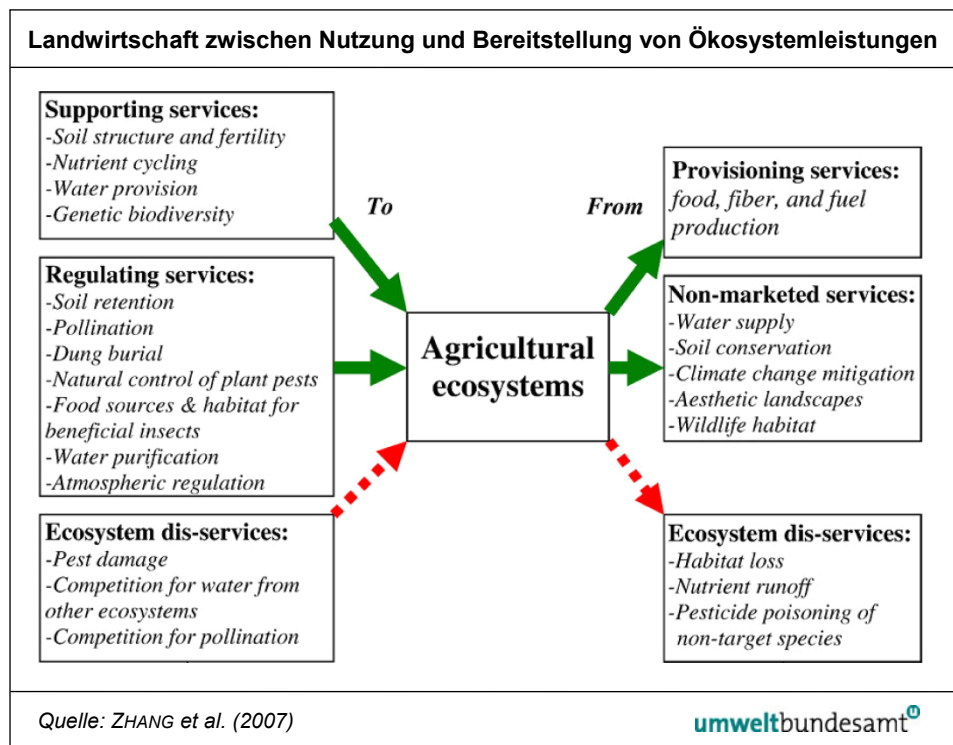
Landwirtschaft zwischen Nutzung und Bereitstellung von Ökosystemleistungen

Supporting services:
-Soil structure and fertility
-Nutrient cycling
-Water provision
-Genetic biodiversity

Regulating services:
-Soil retention
-Pollination
-Dung burial
-Natural control of plant pests
-Food sources & habitat for beneficial insects
-Water purification
-Atmospheric regulation

Ecosystem dis-services:
-Pest damage
-Competition for water from other ecosystems
-Competition for pollination

To

From

Agricultural ecosystems

Provisioning services:
food, fiber, and fuel production

Non-marketed services:
-Water supply
-Soil conservation
-Climate change mitigation
-Aesthetic landscapes
-Wildlife habitat

Ecosystem dis-services:
-Habitat loss
-Nutrient runoff
-Pesticide poisoning of non-target species

Quelle: ZHANG et al. (2007)

umweltbundesamt